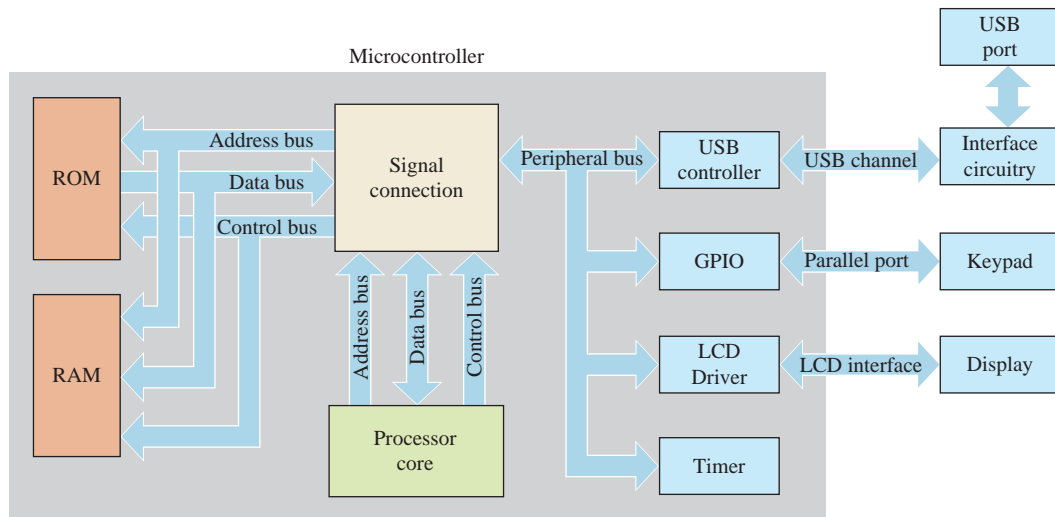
USB port

Microcontroller

ROM

Address bus

Data bus

Control bus

Signal connection

Peripheral bus

USB controller

USB channel

Interface circuitry

GPIO

Parallel port

Keypad

RAM

Address bus

Data bus

Control bus

LCD Driver

LCD interface

Display

Processor core

Timer